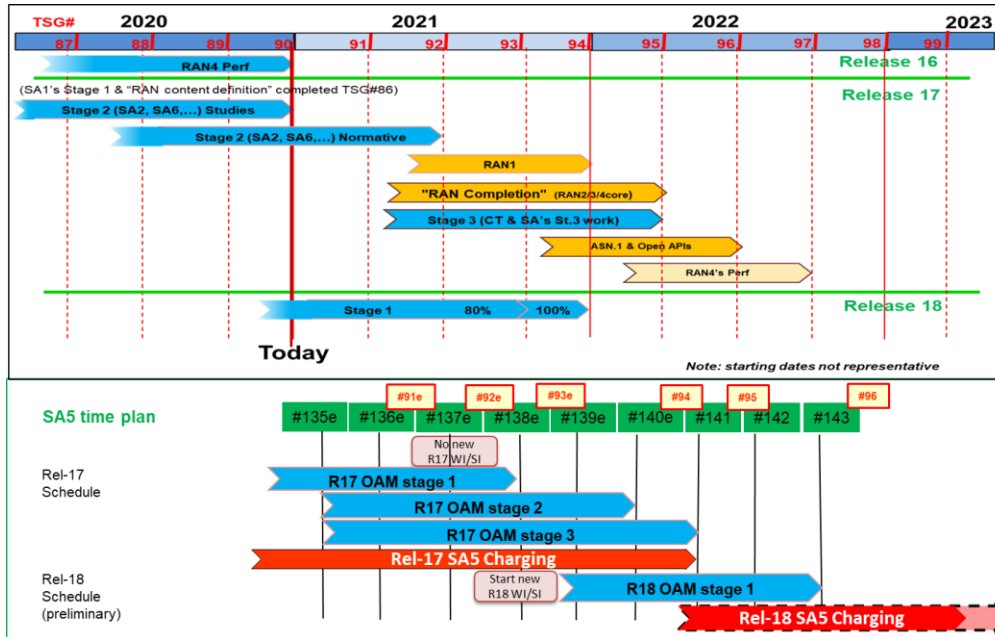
TSG# 2020 2021 2022 2023

87 88 89 90 91 92 93 94 95 96 97 98 99

RAN4 Perf

Release 16

(SA1's Stage 1 & "RAN content definition" completed TSG#86)

Release 17

Stage 2 (SA2, SA6,...) Studies

Stage 2 (SA2, SA6,...) Normative

RAN1

"RAN Completion" (RAN2/3/4core)

Stage 3 (CT & SA's St.3 work)

ASN.1 & Open APIs

RAN4's Perf

Release 18

Stage 1 80% 100%

Today

Note: starting dates not representative

SA5 time plan

#91e #92e #93e #94 #95 #96

#135e #136e #137e #138e #139e #140e #141 #142 #143

No new R17 WI/SI

Rel-17 Schedule

R17 OAM stage 1

R17 OAM stage 2

R17 OAM stage 3

Rel-17 SA5 Charging

Rel-18 Schedule (preliminary)

Start new R18 WI/SI

R18 OAM stage 1

Rel-18 SA5 Charging